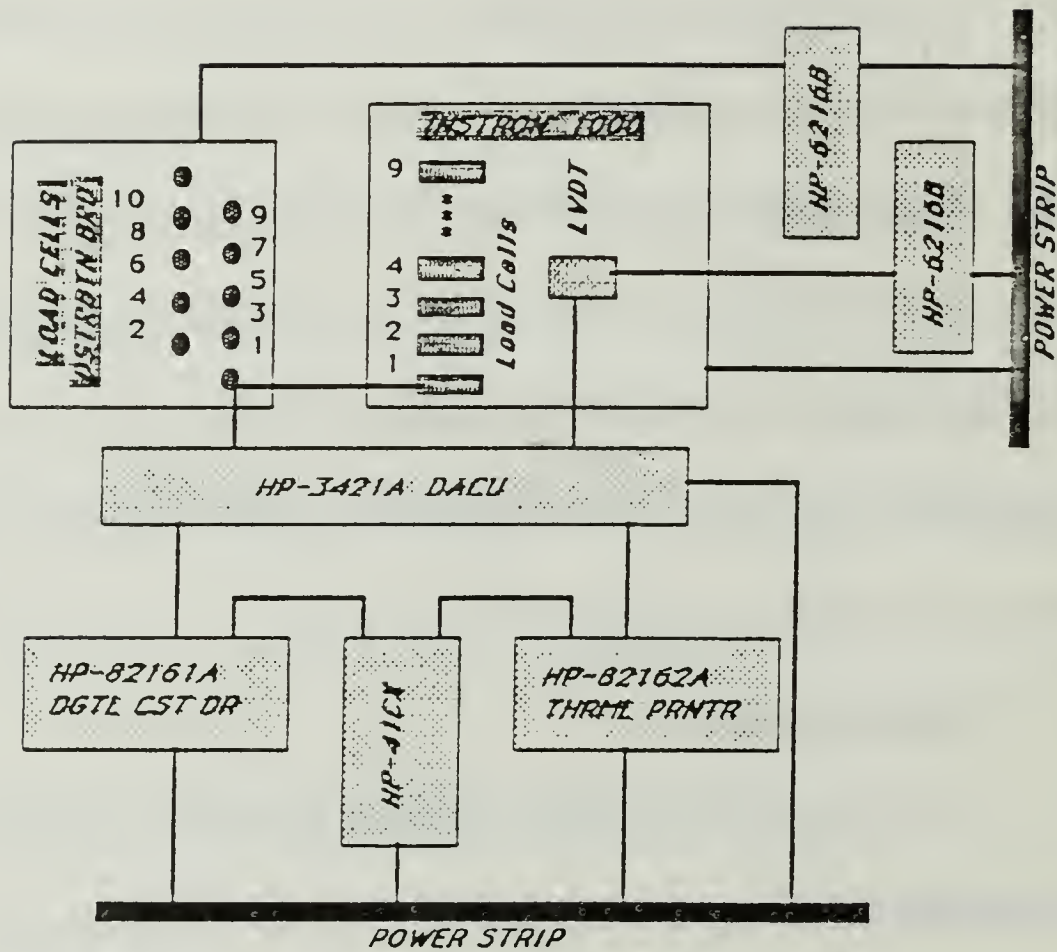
LOAD CELLS
DISTRBTN BRD

10
8
6
4
2

9
7
5
3
1

INSTRON 1000

9
4
3
2
1

Load Cells

LVDT

HP-6216B

HP-6216B

POWER STRIP

HP-3421A DACU

HP-82161A
DGTL CST DR

HP-41CX

HP-82162A
THRML PRNTR

POWER STRIP